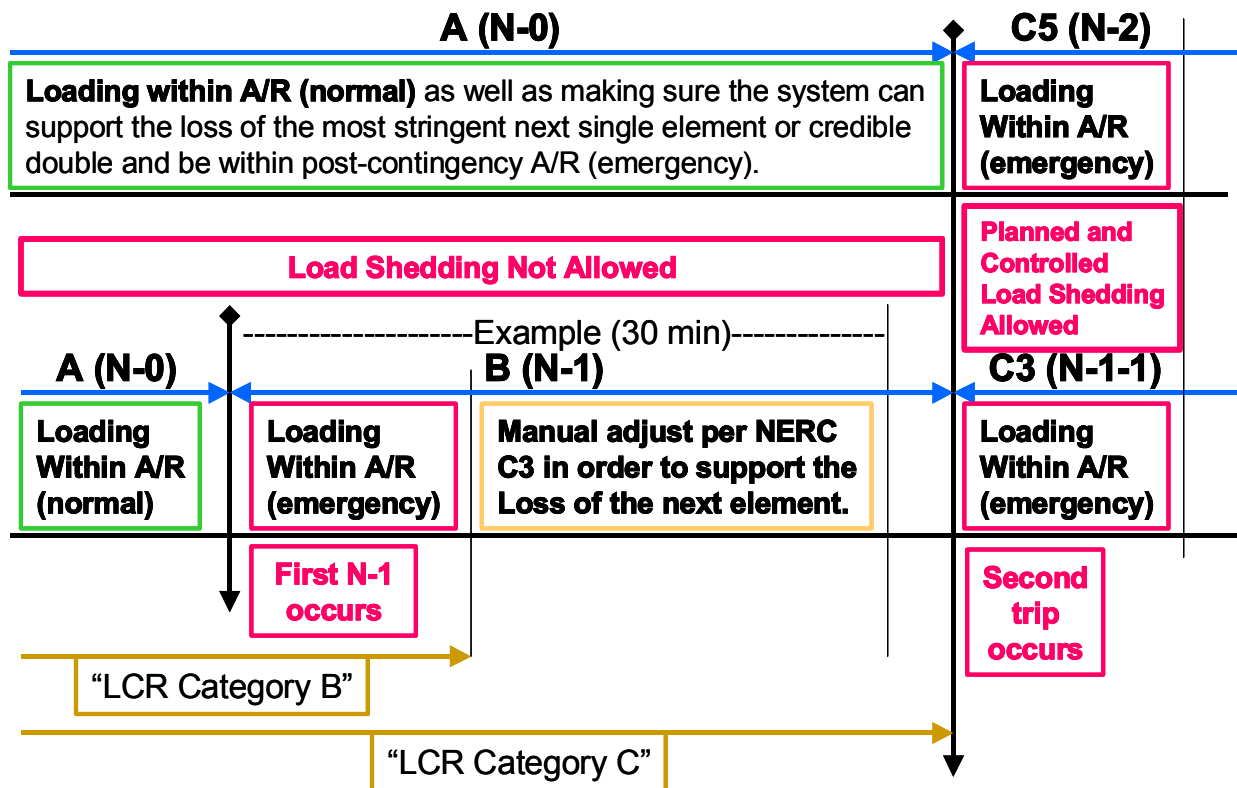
A (N-0)

C5 (N-2)

Loading within A/R (normal) as well as making sure the system can support the loss of the most stringent next single element or credible double and be within post-contingency A/R (emergency).

Loading Within A/R (emergency)

Load Shedding Not Allowed

Planned and Controlled Load Shedding Allowed

----------------------Example (30 min)----------------

A (N-0)

B (N-1)

C3 (N-1-1)

Loading Within A/R (normal)

Loading Within A/R (emergency)

Manual adjust per NERC C3 in order to support the Loss of the next element.

Loading Within A/R (emergency)

First N-1 occurs

Second trip occurs

"LCR Category B"

"LCR Category C"